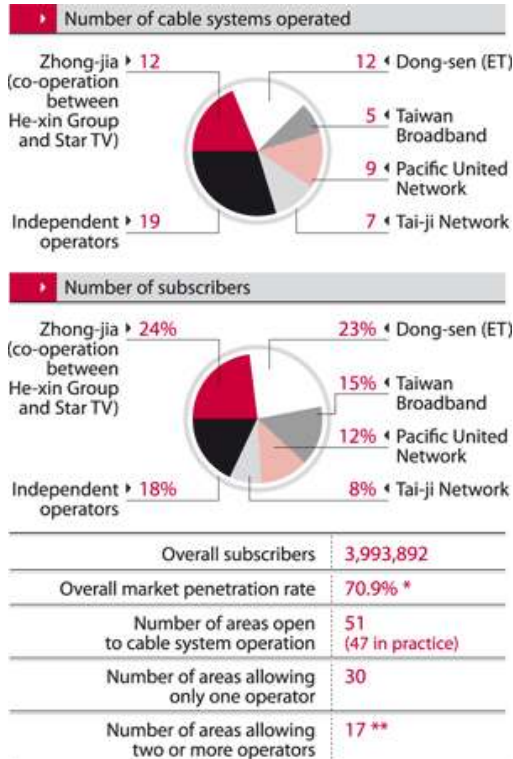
Number of cable systems operated

Zhong-jia (co-operation between He-xin Group and Star TV) 12

12 Dong-sen (ET)

5 Taiwan Broadband

9 Pacific United Network

7 Tai-ji Network

Independent operators 19

Number of subscribers

Zhong-jia (co-operation between He-xin Group and Star TV) 24%

23% Dong-sen (ET)

15% Taiwan Broadband

12% Pacific United Network

8% Tai-ji Network

Independent operators 18%

| | |
|---|---|
| Overall subscribers | 3,993,892 |
| Overall market penetration rate | 70.9% * |
| Number of areas open to cable system operation | 51 (47 in practice) |
| Number of areas allowing only one operator | 30 |
| Number of areas allowing two or more operators | 17 ** |